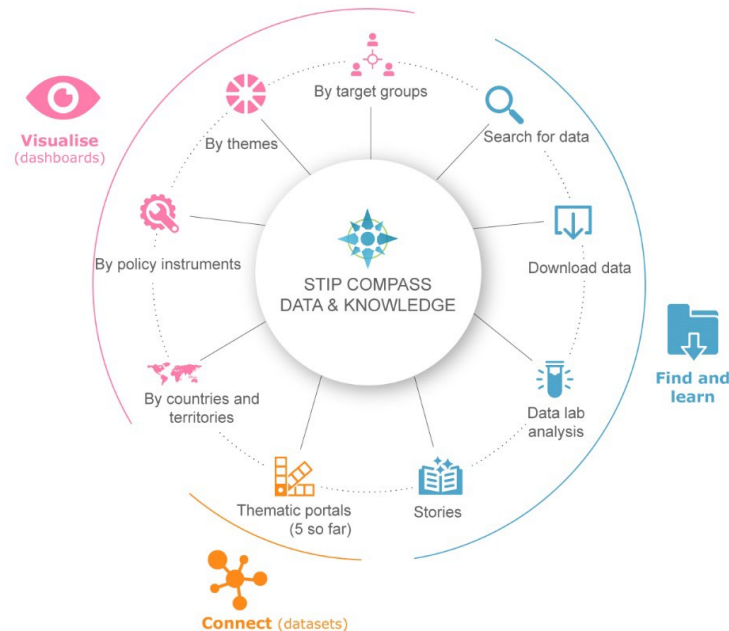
Visualise (dashboards)

By target groups

Search for data

By themes

By policy instruments

STIP COMPASS DATA & KNOWLEDGE

Download data

Find and learn

By countries and territories

Data lab analysis

Thematic portals (5 so far)

Stories

Connect (datasets)